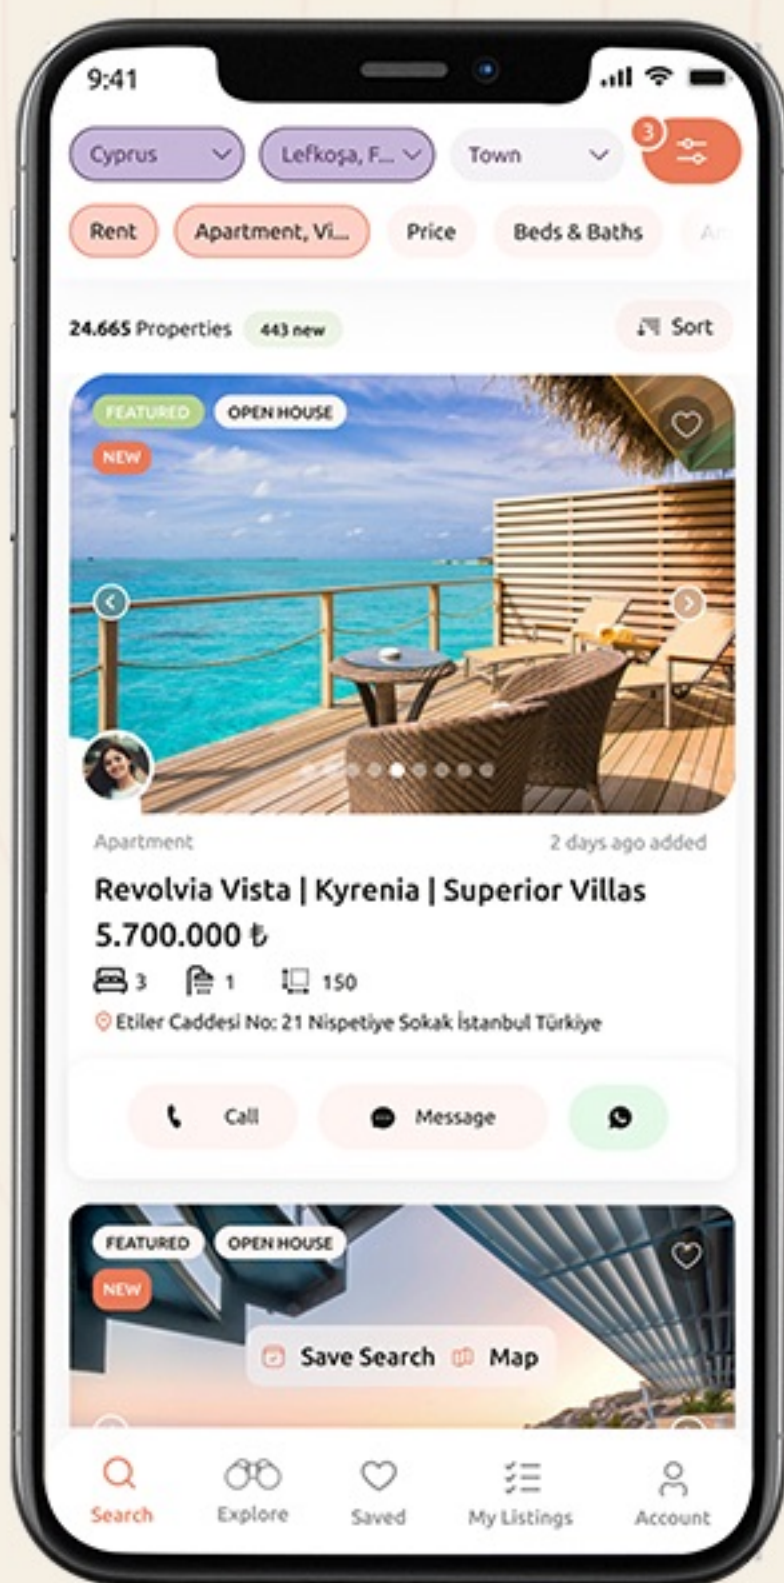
9:41

Cyprus
Lefkoşa, F...
Town
3

Rent
Apartment, Vi...
Price
Beds & Baths
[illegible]

24.665 Properties 443 new
Sort

FEATURED OPEN HOUSE
NEW

Apartment
2 days ago added
Revolvia Vista | Kyrenia | Superior Villas
5.700.000 ₺
3 1 150
Etiler Caddesi No: 21 Nispetiye Sokak İstanbul Türkiye

Call
Message

FEATURED OPEN HOUSE
NEW

Save Search
Map

Search
Explore
Saved
My Listings
Account